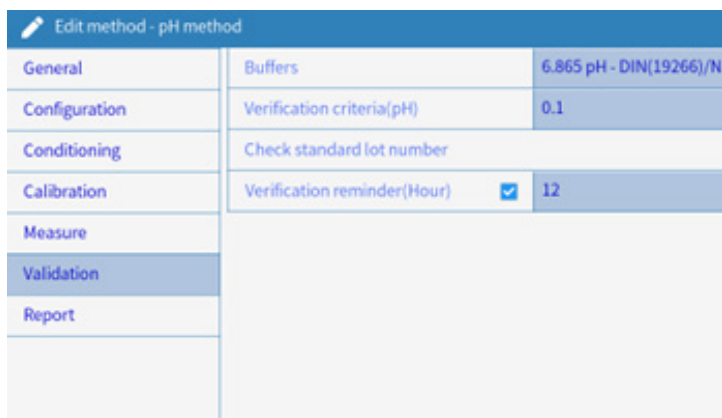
Edit method - pH method

General
Configuration
Conditioning
Calibration
Measure
Validation
Report

| Buffers | 6.865 pH - DIN(19266)/N |
|---|---|
| Verification criteria(pH) | 0.1 |
| Check standard lot number | |
| Verification reminder(Hour) | 12 |